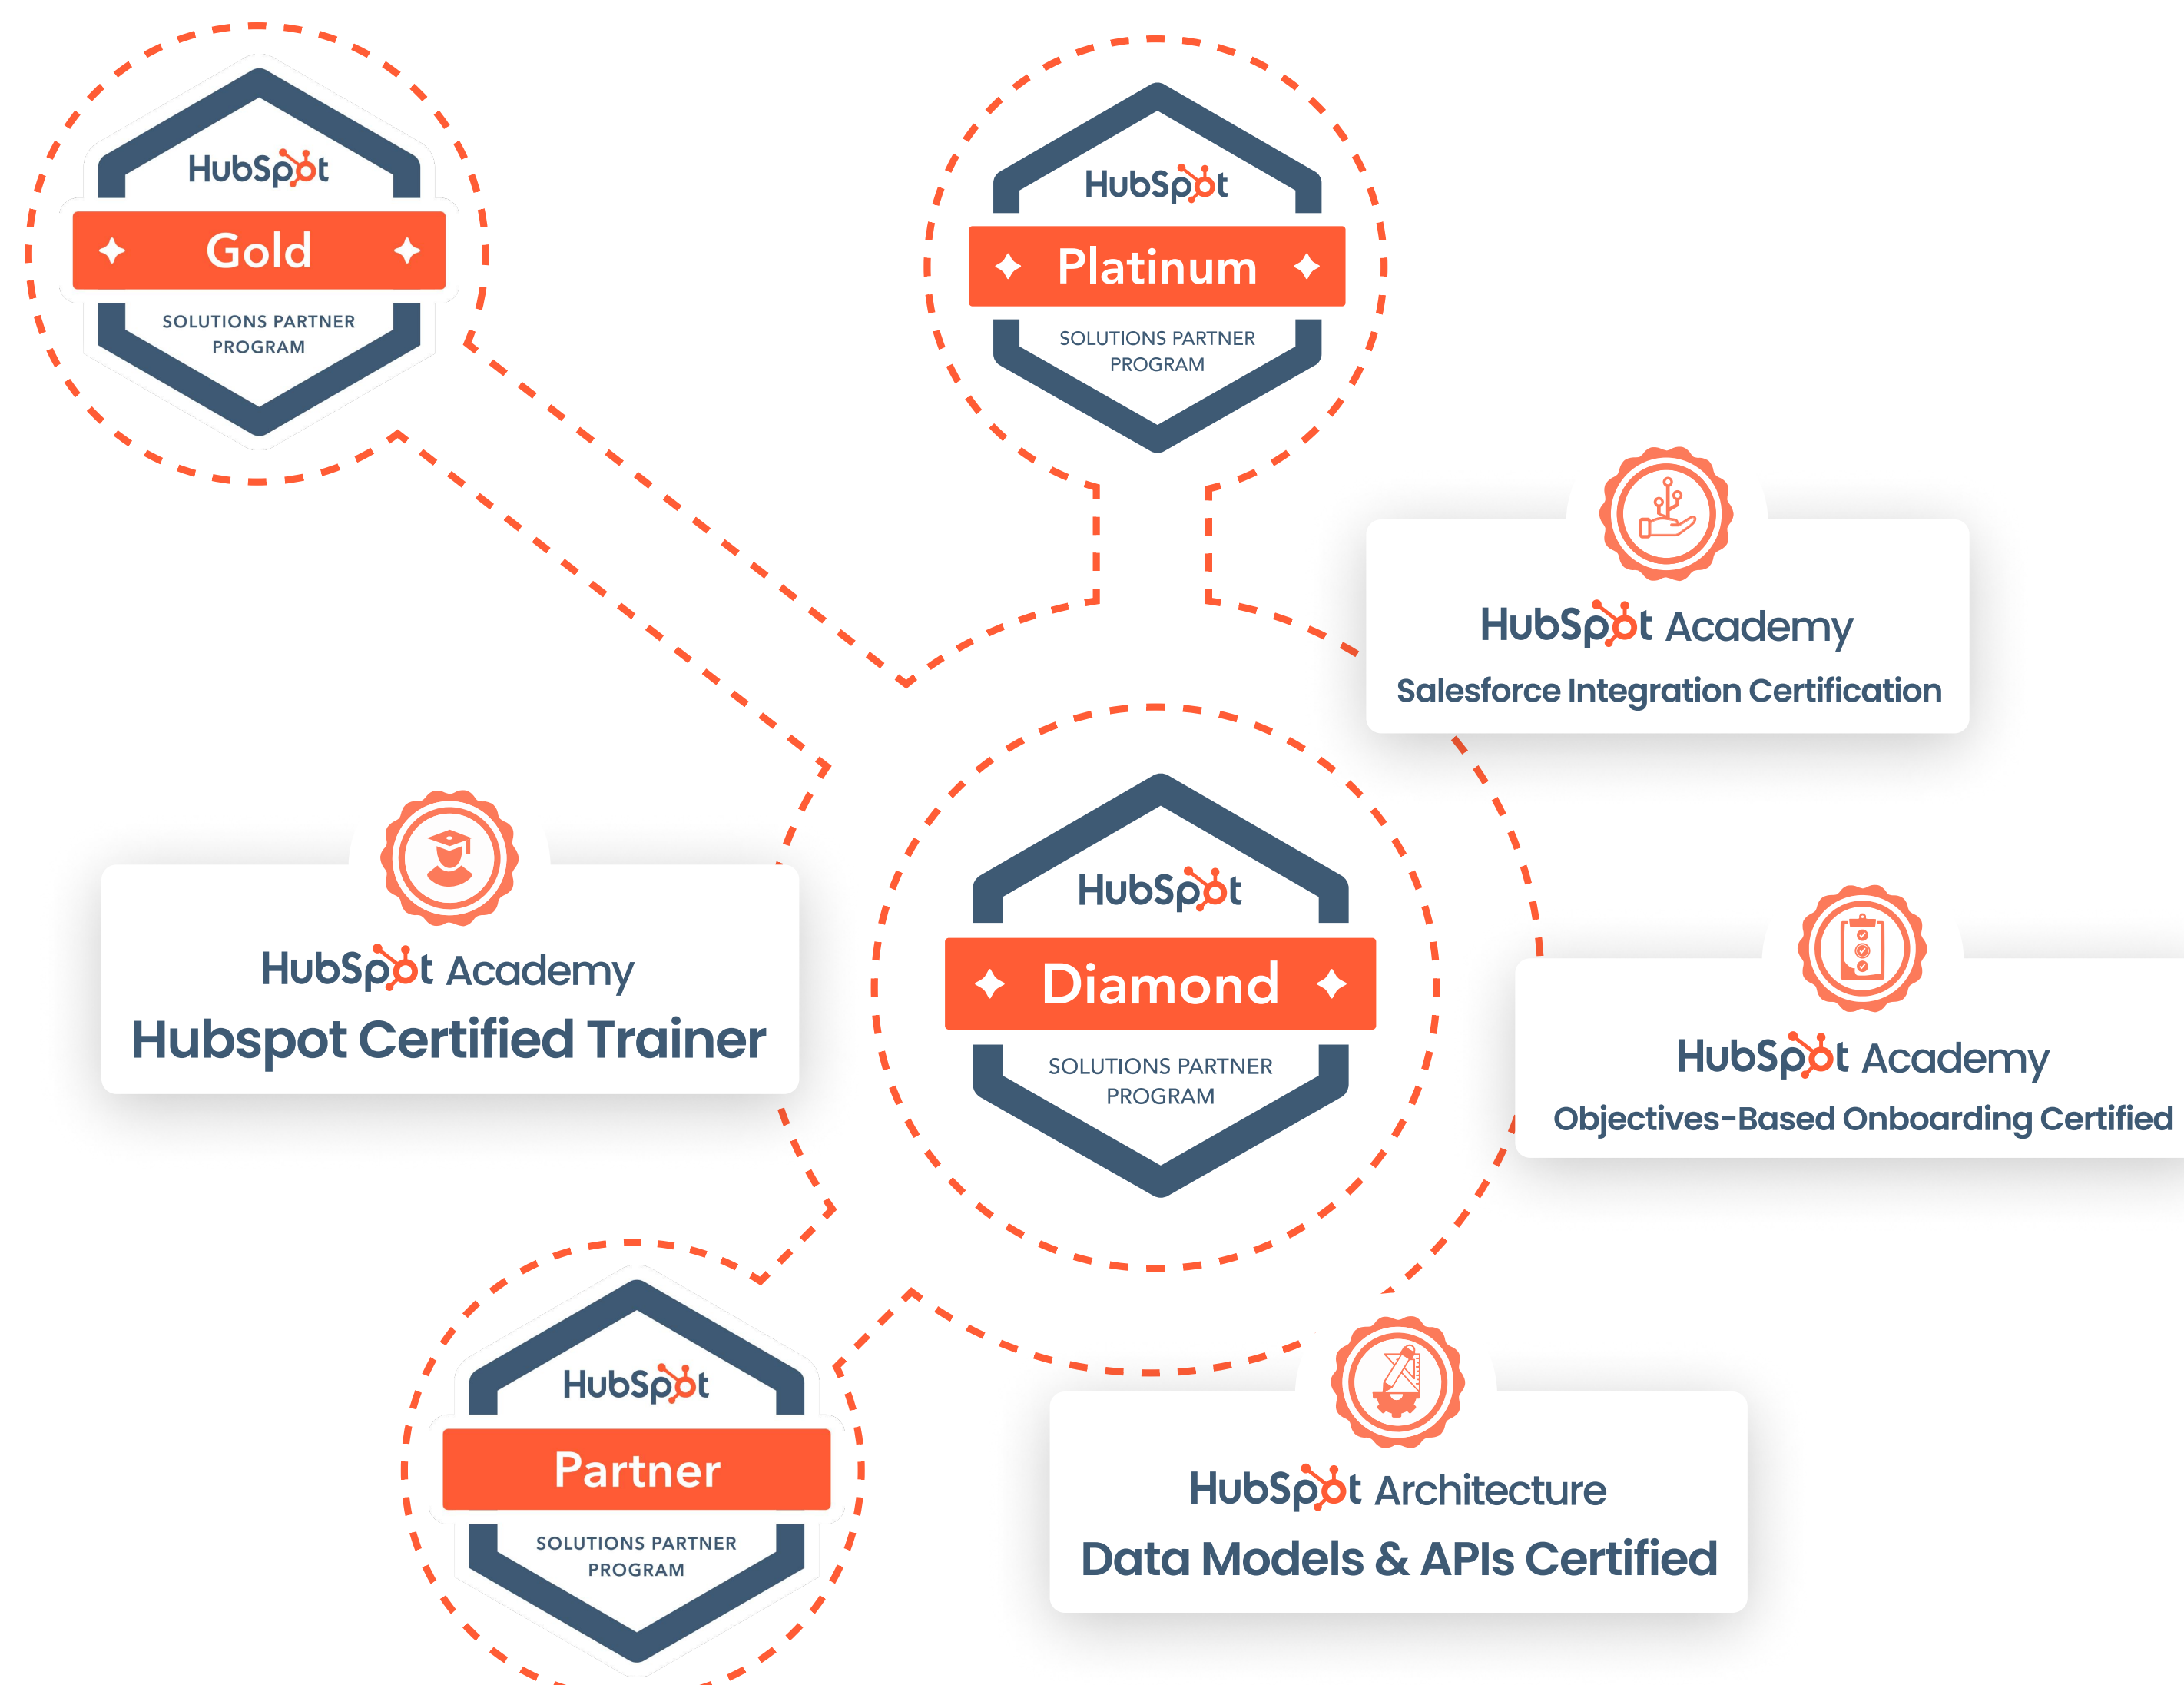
HubSpot
Gold
SOLUTIONS PARTNER PROGRAM

HubSpot
Platinum
SOLUTIONS PARTNER PROGRAM

HubSpot Academy
Salesforce Integration Certification

HubSpot Academy
Hubspot Certified Trainer

HubSpot
Diamond
SOLUTIONS PARTNER PROGRAM

HubSpot Academy
Objectives-Based Onboarding Certified

HubSpot
Partner
SOLUTIONS PARTNER PROGRAM

HubSpot Architecture
Data Models & APIs Certified